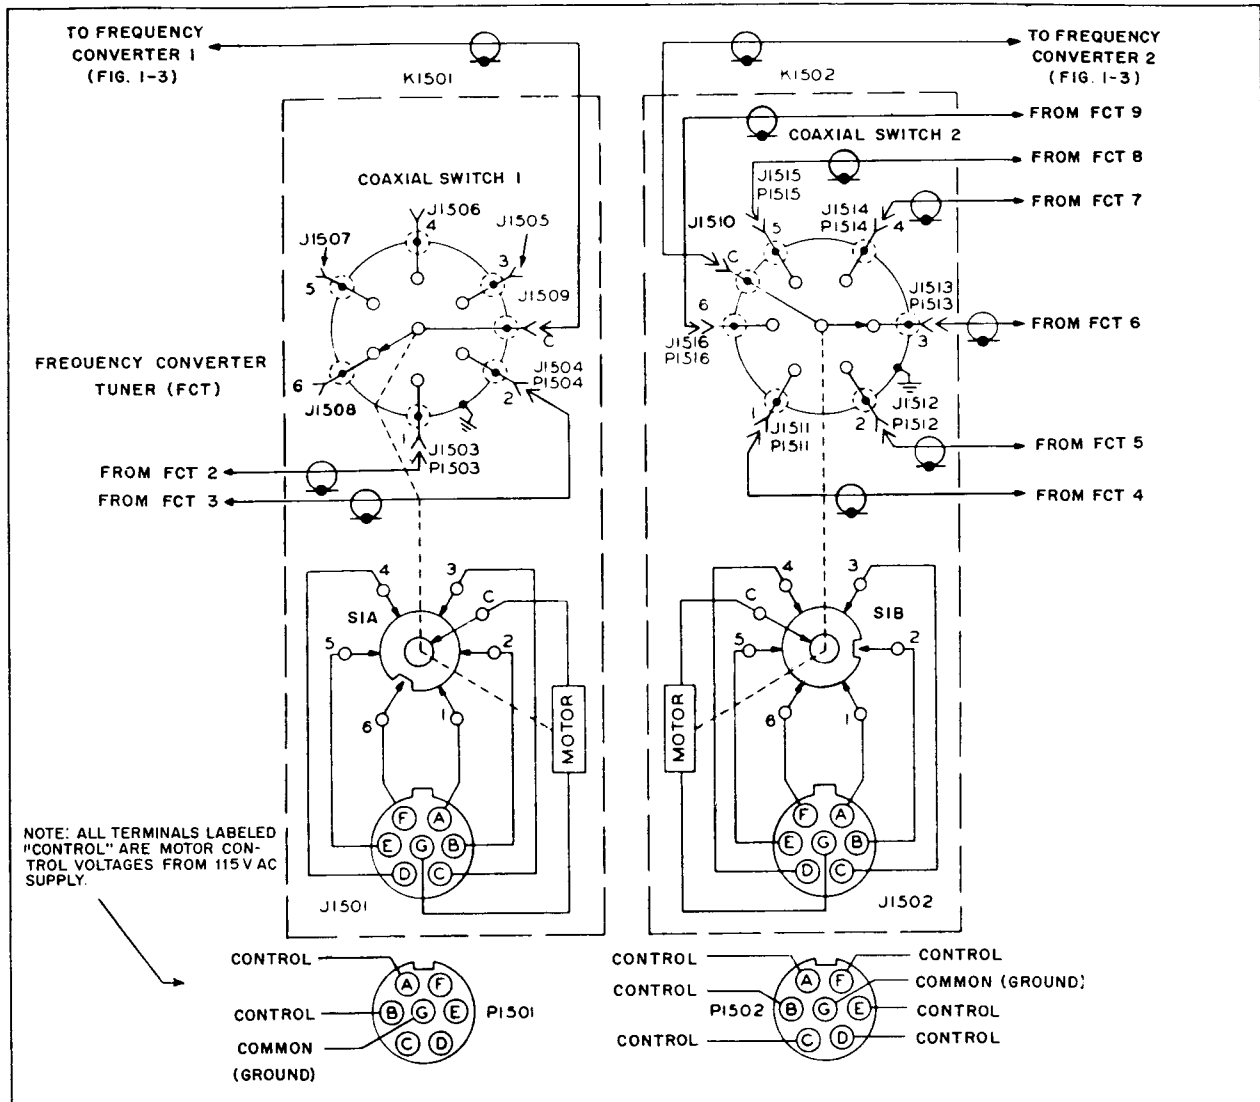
TO FREQUENCY CONVERTER 1 (FIG. 1-3)

K1501

TO FREQUENCY CONVERTER 2 (FIG. 1-3)

K1502

FROM FCT 9

COAXIAL SWITCH 2

FROM FCT 8

COAXIAL SWITCH 1

J1515
P1515

FROM FCT 7

J1510

J1514
P1514

J1506

J1505

J1507

4

3

5

J1509

C

J1513
P1513

FROM FCT 6

6

J1516
P1516

FREQUENCY CONVERTER TUNER (FCT)

J1504
P1504

6

2

J1508

1

J1512

J1511

P1512

P1511

FROM FCT 5

J1503
P1503

FROM FCT 2

FROM FCT 3

FROM FCT 4

4

3

C

S1A

5

2

6

1

MOTOR

4

3

C

S1B

5

2

MOTOR

6

1

NOTE: ALL TERMINALS LABELED "CONTROL" ARE MOTOR CONTROL VOLTAGES FROM 115 V AC SUPPLY.

F A E G B D C

J1501

F A E G B D C

J1502

CONTROL

A F

CONTROL

B G E

P1501

COMMON (GROUND)

C D

CONTROL

CONTROL

CONTROL

COMMON (GROUND)

P1502

A F B G E C D

CONTROL

CONTROL

CONTROL